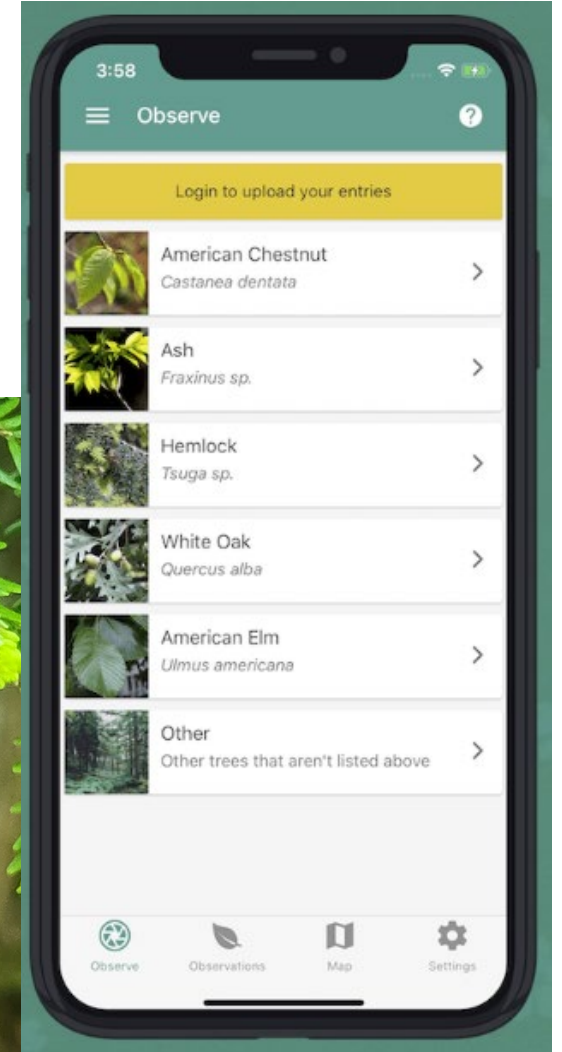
3:58

Observe

?

Login to upload your entries

American Chestnut
Castanea dentata

Ash
Fraxinus sp.

Hemlock
Tsuga sp.

White Oak
Quercus alba

American Elm
Ulmus americana

Other
Other trees that aren't listed above

Observe
Observations
Map
Settings